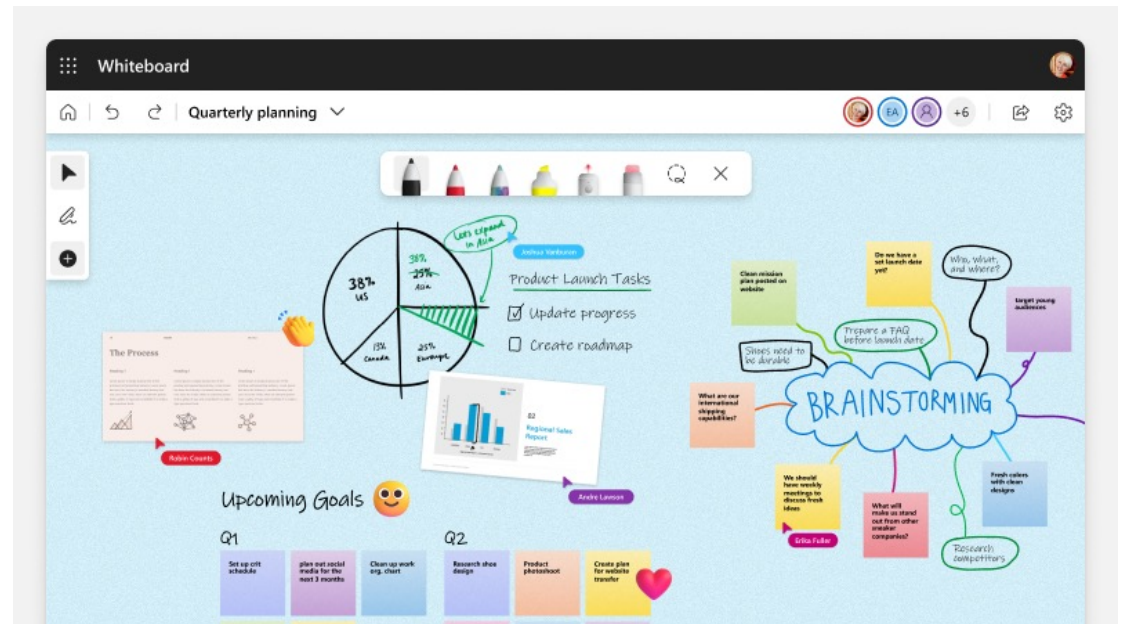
Whiteboard

Quarterly planning

EA

+6

Let's expand in Asia

38% US

38%
25%
Asia

13% Canada

25% Europe

Joshua Vanburen

Product Launch Tasks

Update progress

Create roadmap

The Process

Robin Counts

Q2 Regional Sales Report

Andre Lawson

Upcoming Goals

Q1

Set up crit schedule

plan out social media for the next 3 months

Clean up work org. chart

Q2

Research shoe design

Product photoshoot

Create plan for website transfer

Clean mission plan posted on website

Do we have a set launch date yet?

Who, what, and where?

target young audiences

Prepare a FAQ before launch date

Shoes need to be durable

What are our international shipping capabilities?

BRAINSTORMING

We should have weekly meetings to discuss fresh ideas

Erika Fuller

What will make us stand out from other sneaker companies?

Fresh colors with clean designs

Research competitors